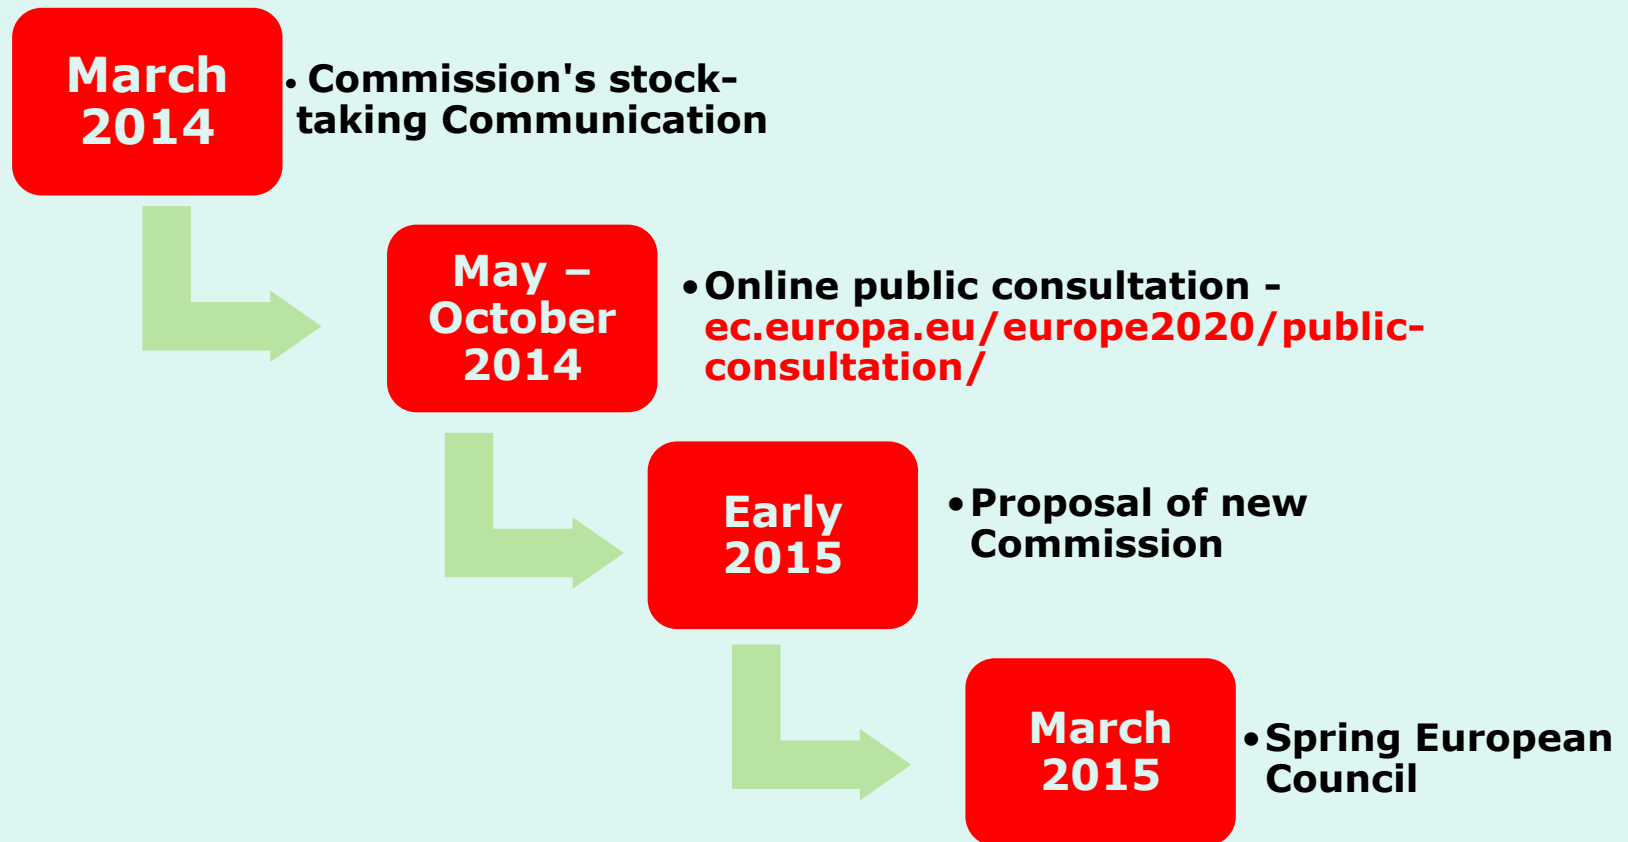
March 2014

• Commission's stocktaking Communication

May – October 2014

• Online public consultation - ec.europa.eu/europe2020/publicconsultation/

Early 2015

• Proposal of new Commission

March 2015

• Spring European Council